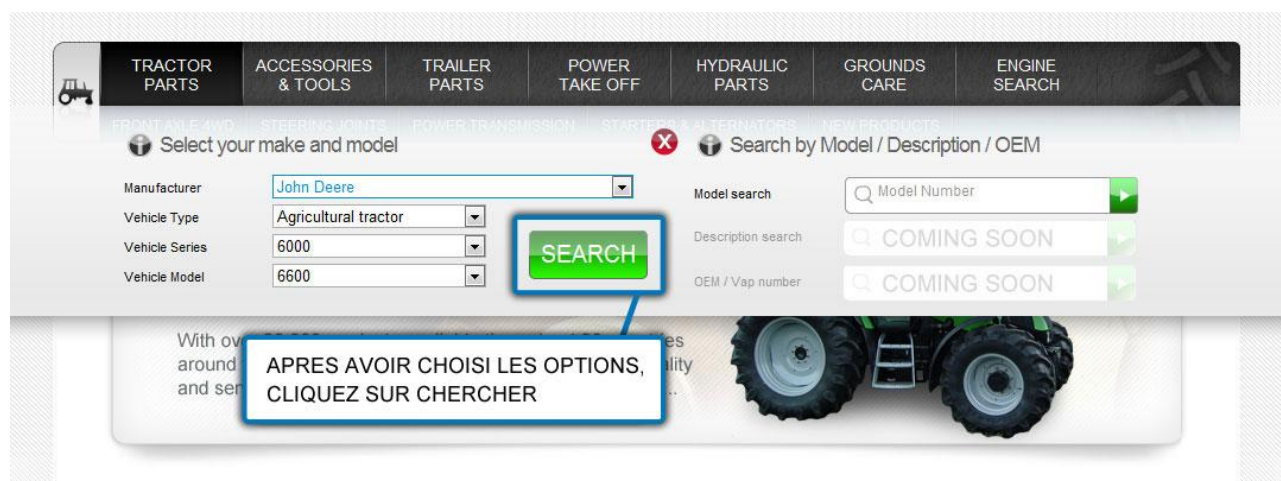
TRACTOR PARTS
ACCESSORIES & TOOLS
TRAILER PARTS
POWER TAKE OFF
HYDRAULIC PARTS
GROUNDS CARE
ENGINE SEARCH

FRONT AXLE 4WD STEERING JOINTS POWER TRANSMISSION STARTERS & ALTERNATORS NEW PRODUCTS

Select your make and model

Manufacturer John Deere
Vehicle Type Agricultural tractor
Vehicle Series 6000
Vehicle Model 6600

SEARCH

Search by Model / Description / OEM

Model search Model Number
Description search COMING SOON
OEM / Vap number COMING SOON

With ov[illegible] es
around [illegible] lity
and ser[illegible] ...

APRES AVOIR CHOISI LES OPTIONS, CLIQUEZ SUR CHERCHER